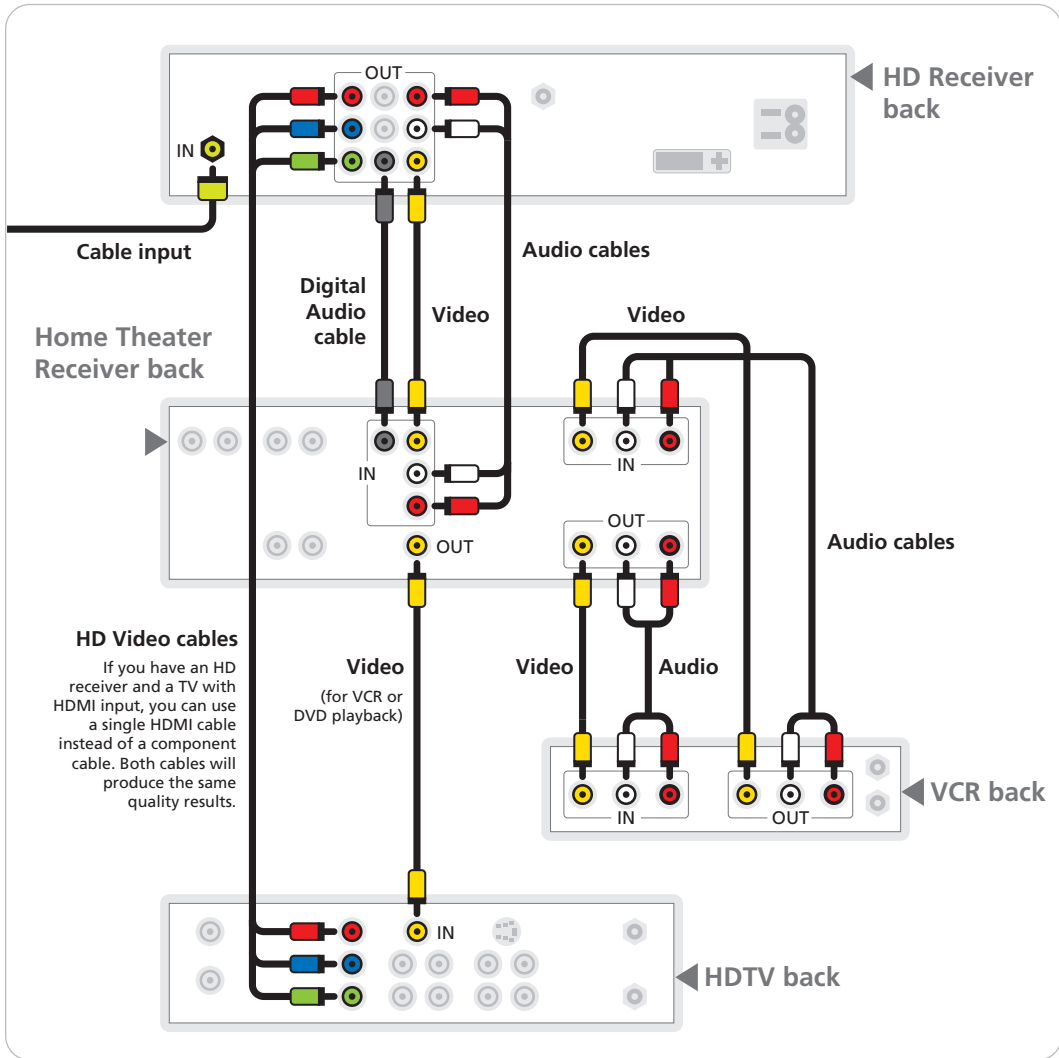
OUT

HD Receiver back

IN

Cable input

Audio cables

Digital Audio cable

Video

Home Theater Receiver back

Video

IN

IN

OUT

OUT

Audio cables

HD Video cables

If you have an HD receiver and a TV with HDMI input, you can use a single HDMI cable instead of a component cable. Both cables will produce the same quality results.

Video
(for VCR or DVD playback)

Video

Audio

IN

OUT

VCR back

IN

HDTV back